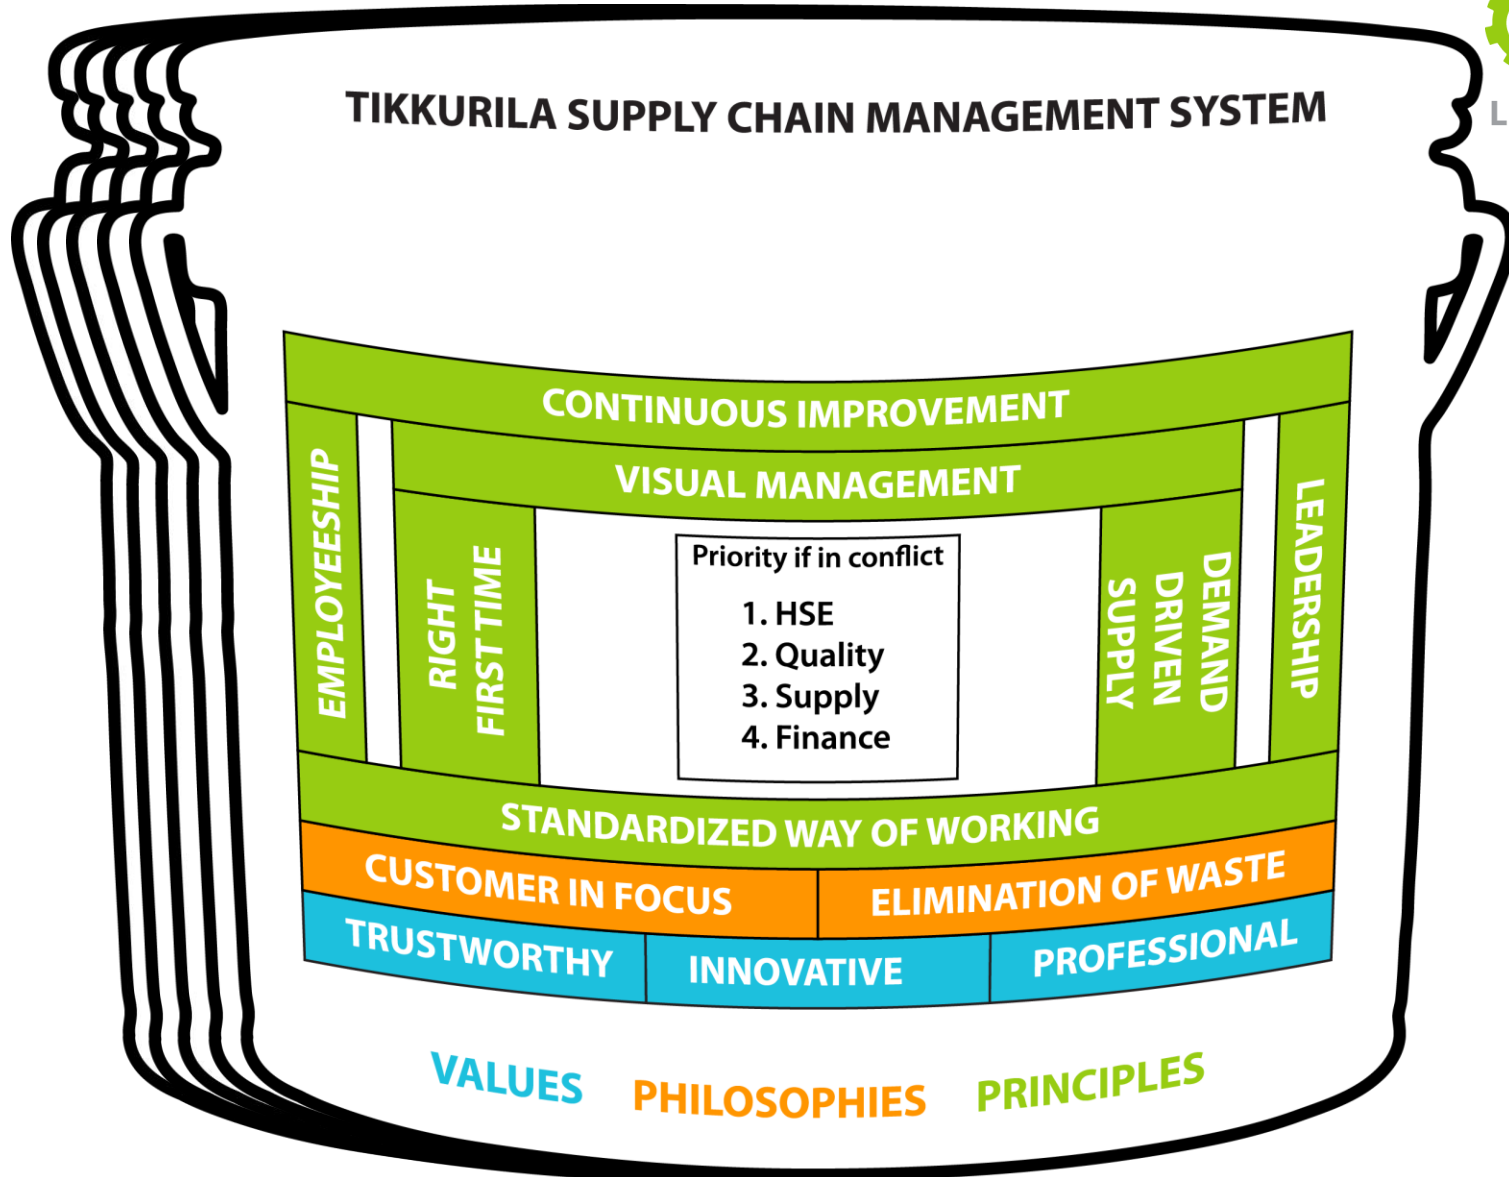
TIKKURILA SUPPLY CHAIN MANAGEMENT SYSTEM

L

CONTINUOUS IMPROVEMENT

VISUAL MANAGEMENT

EMPLOYEESHIP

RIGHT FIRST TIME

Priority if in conflict

1. HSE
2. Quality
3. Supply
4. Finance

DEMAND DRIVEN SUPPLY

LEADERSHIP

STANDARDIZED WAY OF WORKING

CUSTOMER IN FOCUS

ELIMINATION OF WASTE

TRUSTWORTHY

INNOVATIVE

PROFESSIONAL

VALUES

PHILOSOPHIES

PRINCIPLES